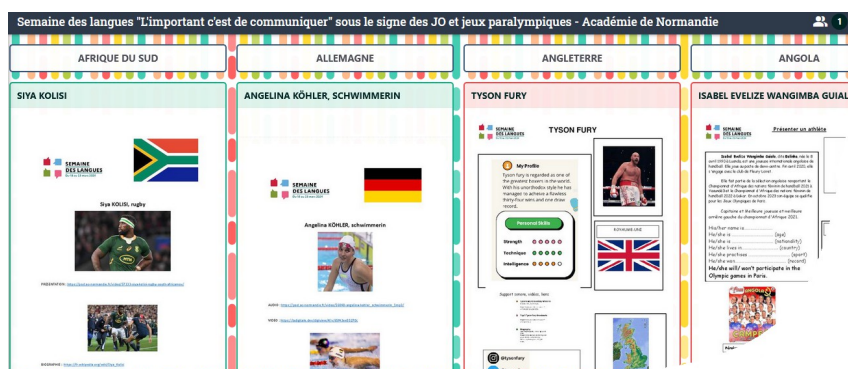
Semaine des langues "L'important c'est de communiquer" sous le signe des JO et jeux paralympiques - Académie de Normandie

1

AFRIQUE DU SUD

ALLEMAGNE

ANGLETERRE

ANGOLA

SIYA KOLISI

ANGELINA KÖHLER, SCHWIMMERIN

TYSON FURY

ISABEL EVELIZE WANGIMBA GUIAL

SEMAINE DES LANGUES

Siya KOLISI, rugby

PRÉSENTATION: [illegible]

BIOGRAPHIE: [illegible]

SEMAINE DES LANGUES

Angelina KÖHLER, schwimmerin

AUDIO: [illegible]

VIDEO: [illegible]

SEMAINE DES LANGUES

TYSON FURY

My Profile

Tyson Fury is regarded as one of the greatest boxers in the world. With his unorthodox style he has managed to achieve a flawless thirty-four wins and one draw record.

Personal Skills

Strength

Technique

Intelligence

KINGDOM UNIE

Support, videos, liens:

@tysonfury

SEMAINE DES LANGUES

Présenter un athlète

Isabel Evelize Wangimba Guial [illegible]

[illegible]

His/her name is..............

He/she is..............(age)

He/she is..............(nationality)

He/she lives in..............(country)

He/she practises..............(sport)

He/she won..............(medal)

He/she will/ won't participate in the Olympic games in Paris.